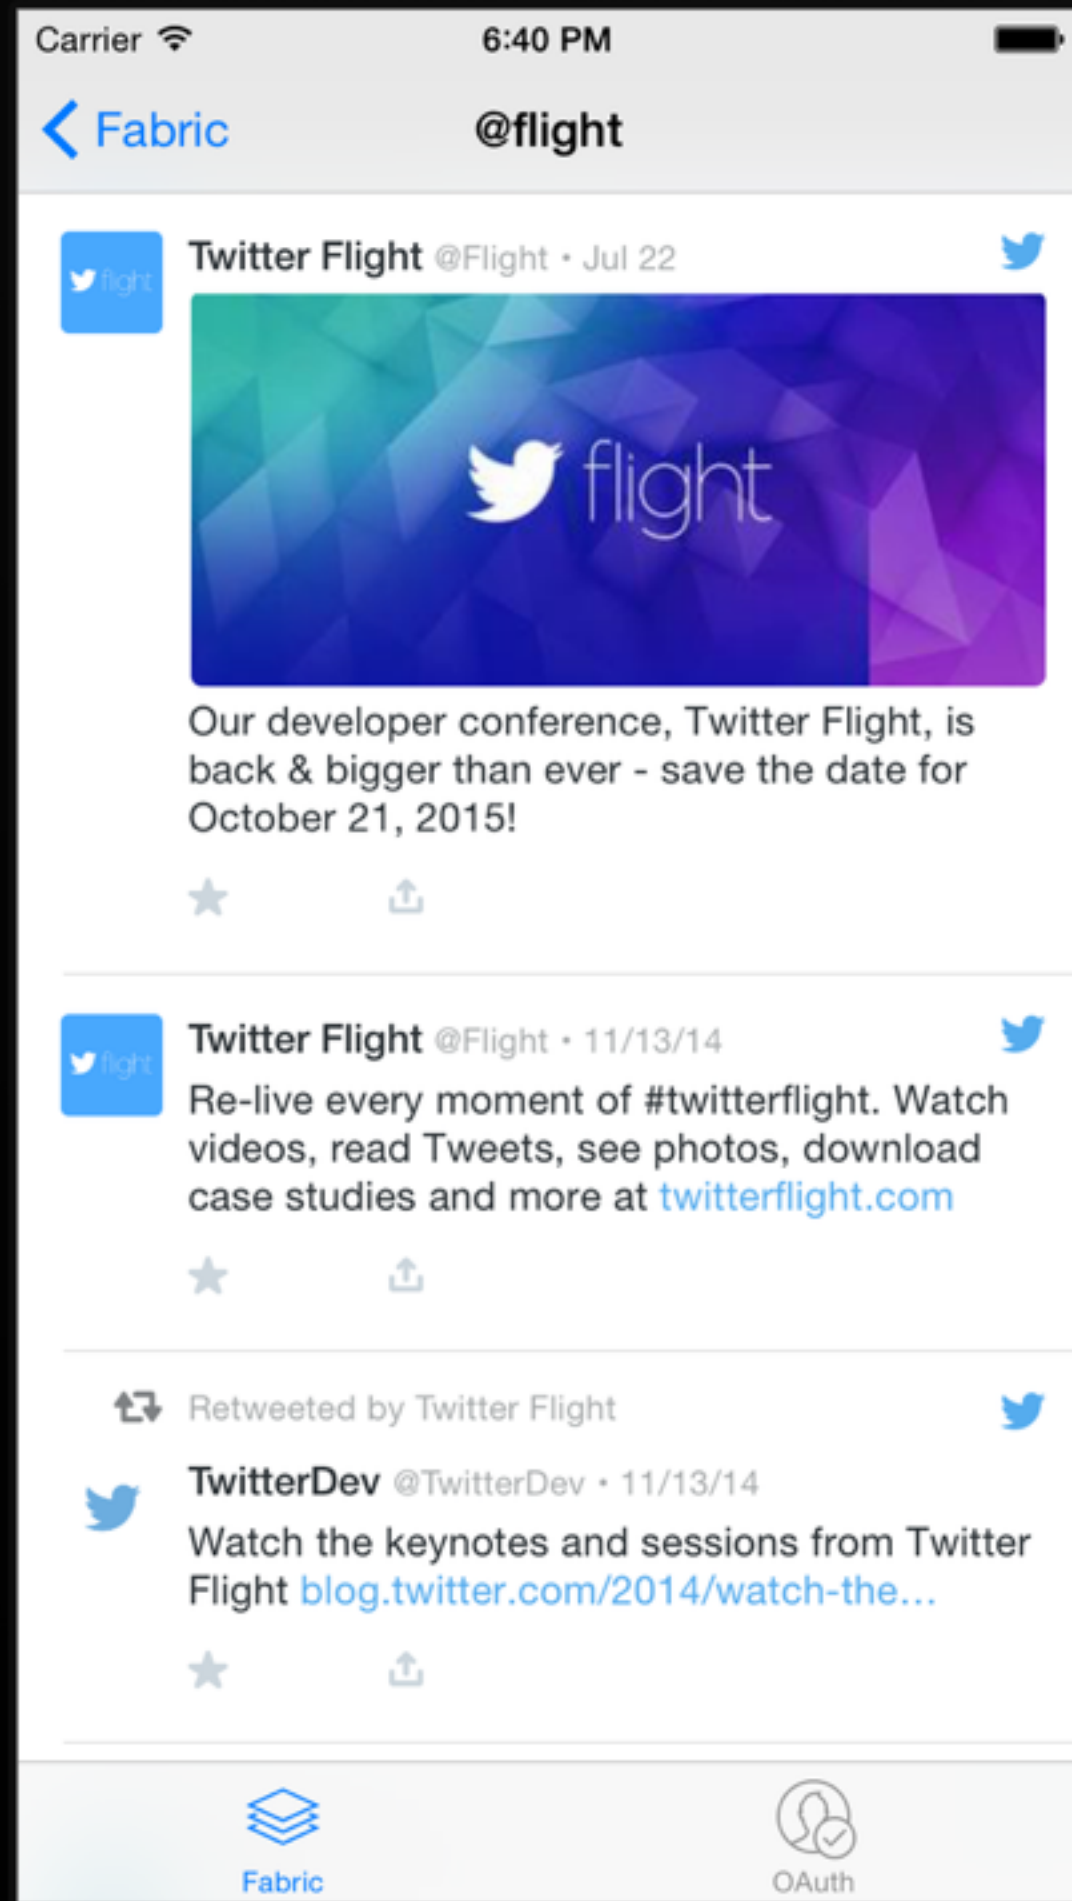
Carrier 6:40 PM

Fabric @flight

flight Twitter Flight @Flight • Jul 22

flight

Our developer conference, Twitter Flight, is back & bigger than ever - save the date for October 21, 2015!

flight Twitter Flight @Flight • 11/13/14

Re-live every moment of #twitterflight. Watch videos, read Tweets, see photos, download case studies and more at twitterflight.com

Retweeted by Twitter Flight

TwitterDev @TwitterDev • 11/13/14

Watch the keynotes and sessions from Twitter Flight blog.twitter.com/2014/watch-the...

Fabric OAuth